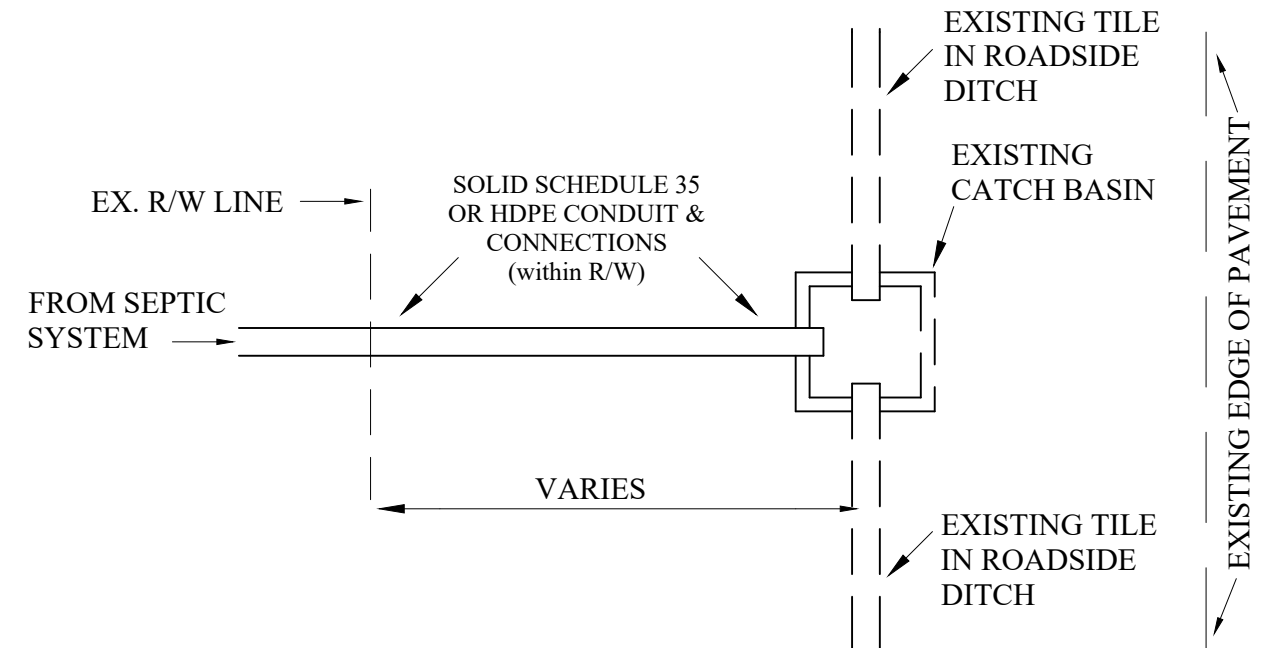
EXISTING TILE IN ROADSIDE DITCH

EXISTING EDGE OF PAVEMENT

EXISTING CATCH BASIN

EX. R/W LINE

SOLID SCHEDULE 35 OR HDPE CONDUIT & CONNECTIONS (within R/W)

FROM SEPTIC SYSTEM

VARIES

EXISTING TILE IN ROADSIDE DITCH